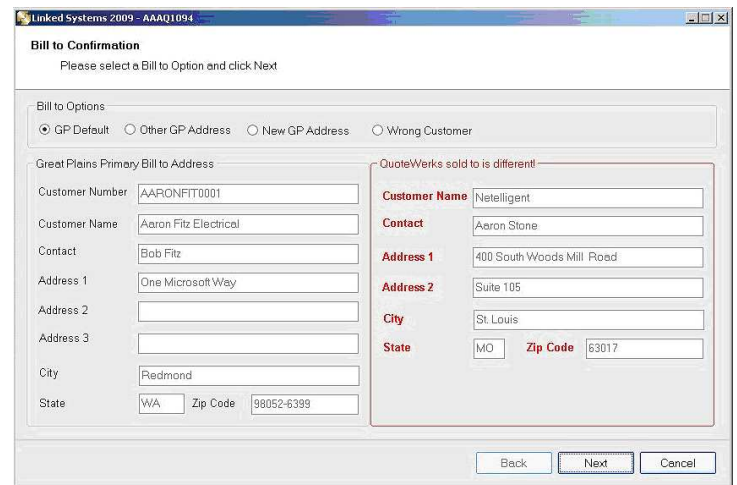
Linked Systems 2009 - AAAQ1094

Bill to Confirmation

Please select a Bill to Option and click Next

Bill to Options

GP Default Other GP Address New GP Address Wrong Customer

Great Plains Primary Bill to Address

Customer Number AARONFIT0001

Customer Name Aaron Fitz Electrical

Contact Bob Fitz

Address 1 One Microsoft Way

Address 2

Address 3

City Redmond

State WA Zip Code 98052-6399

QuoteWerks sold to is different!

Customer Name Netelligent

Contact Aaron Stone

Address 1 400 South Woods Mill Road

Address 2 Suite 105

City St. Louis

State MO Zip Code 63017

Back Next Cancel